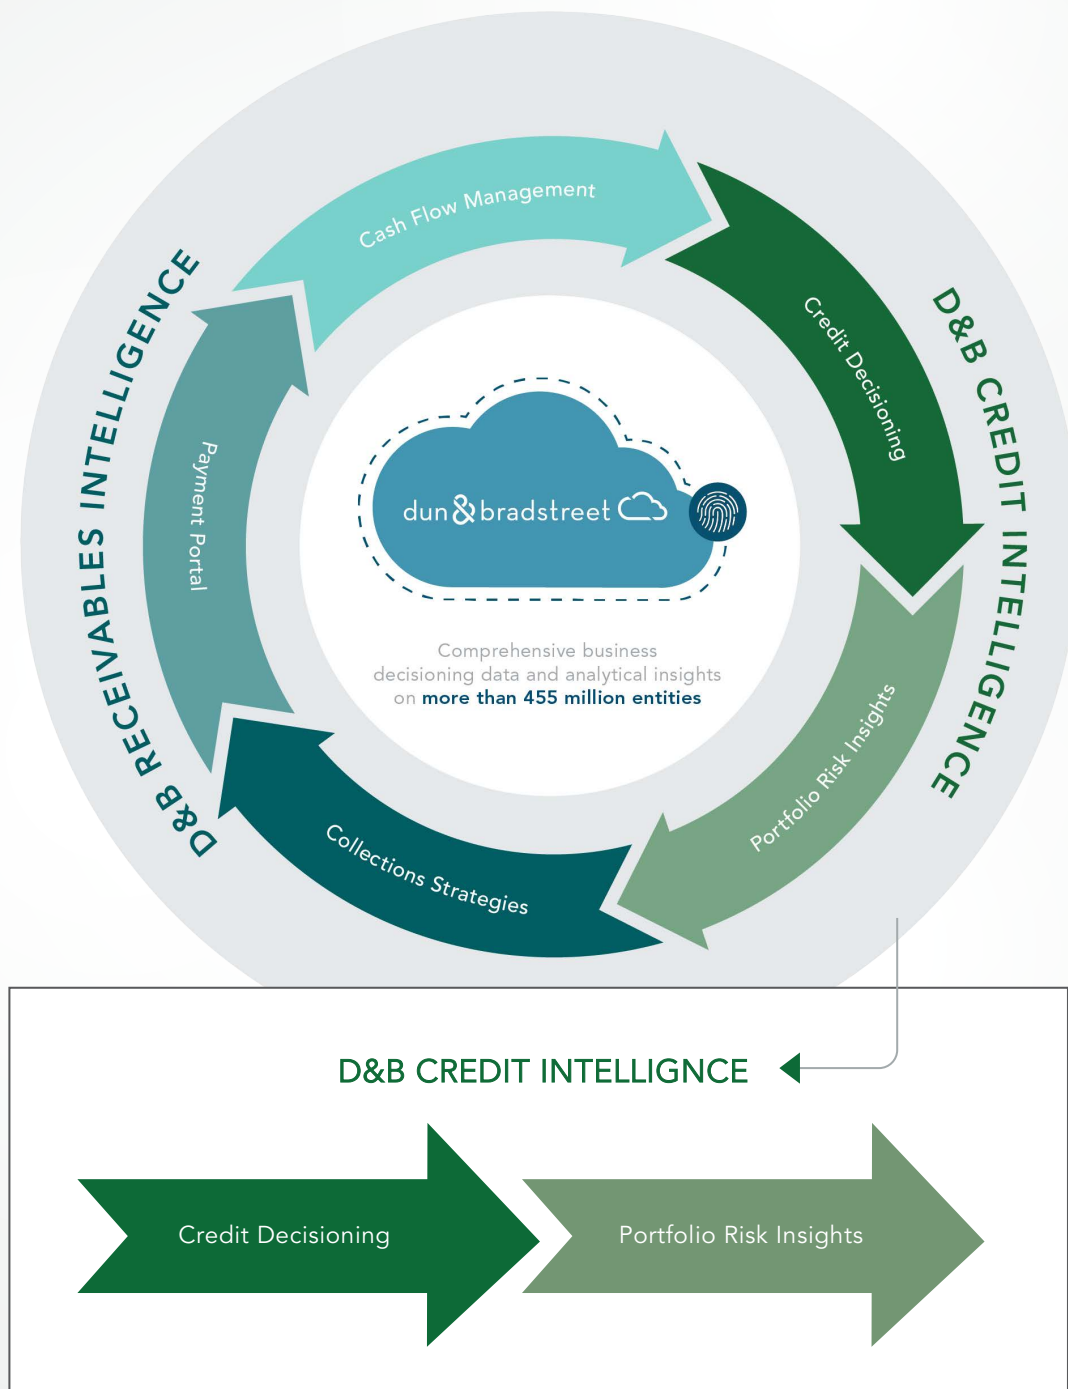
D&B RECEIVABLES INTELLIGENCE

Cash Flow Management

D&B CREDIT INTELLIGENCE

Credit Decisioning

Payment Portal

dun & bradstreet

Comprehensive business decisioning data and analytical insights on more than 455 million entities

Portfolio Risk Insights

Collections Strategies

D&B CREDIT INTELLIGNCE

Credit Decisioning

Portfolio Risk Insights